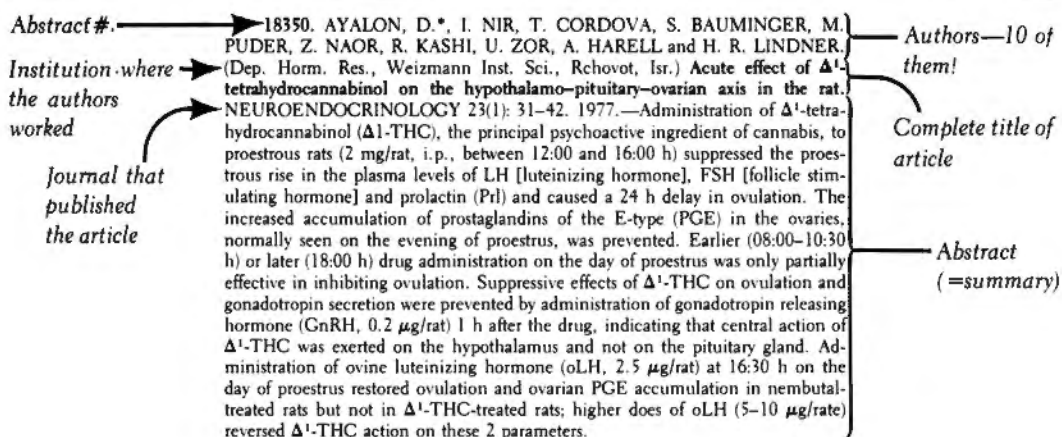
Abstract #.

18350. AYALON, D.*, I. NIR, T. CORDOVA, S. BAUMINGER, M. PUDER, Z. NAOR, R. KASHI, U. ZOR, A. HARELL and H. R. LINDNER. (Dep. Horm. Res., Weizmann Inst. Sci., Rehovot, Isr.) **Acute effect of $\Delta^1$-tetrahydrocannabinol on the hypothalamo–pituitary–ovarian axis in the rat.** NEUROENDOCRINOLOGY 23(1): 31–42. 1977.—Administration of $\Delta^1$-tetrahydrocannabinol ($\Delta$1-THC), the principal psychoactive ingredient of cannabis, to proestrous rats (2 mg/rat, i.p., between 12:00 and 16:00 h) suppressed the proestrous rise in the plasma levels of LH [luteinizing hormone], FSH [follicle stimulating hormone] and prolactin (Prl) and caused a 24 h delay in ovulation. The increased accumulation of prostaglandins of the E-type (PGE) in the ovaries, normally seen on the evening of proestrus, was prevented. Earlier (08:00–10:30 h) or later (18:00 h) drug administration on the day of proestrus was only partially effective in inhibiting ovulation. Suppressive effects of $\Delta^1$-THC on ovulation and gonadotropin secretion were prevented by administration of gonadotropin releasing hormone (GnRH, 0.2 $\mu$g/rat) 1 h after the drug, indicating that central action of $\Delta^1$-THC was exerted on the hypothalamus and not on the pituitary gland. Administration of ovine luteinizing hormone (oLH, 2.5 $\mu$g/rat) at 16:30 h on the day of proestrus restored ovulation and ovarian PGE accumulation in nembutal-treated rats but not in $\Delta^1$-THC-treated rats; higher does of oLH (5–10 $\mu$g/rate) reversed $\Delta^1$-THC action on these 2 parameters.

Institution where the authors worked

Journal that published the article

Authors—10 of them!

Complete title of article

Abstract (=summary)